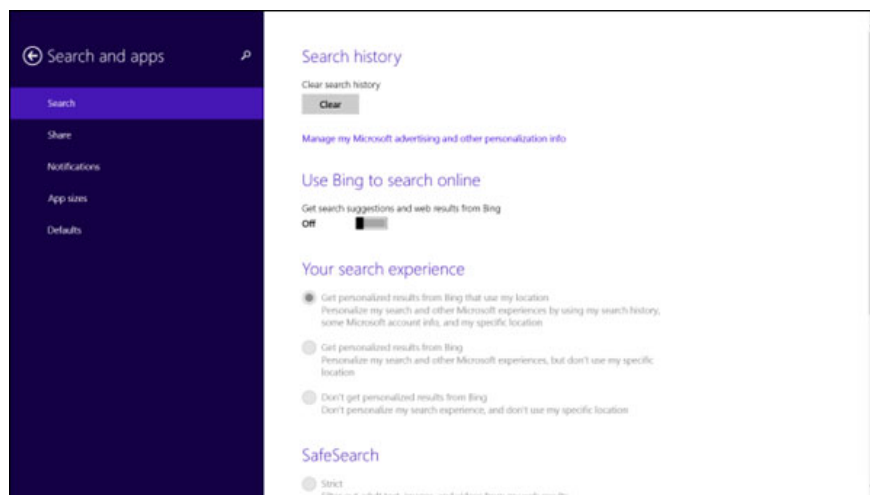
Search and apps

Search

Share

Notifications

App sizes

Defaults

Search history

Clear search history

Clear

Manage my Microsoft advertising and other personalization info

Use Bing to search online

Get search suggestions and web results from Bing

Off

Your search experience

Get personalized results from Bing that use my location
Personalize my search and other Microsoft experiences by using my search history, some Microsoft account info, and my specific location

Get personalized results from Bing
Personalize my search and other Microsoft experiences, but don't use my specific location

Don't get personalized results from Bing
Don't personalize my search experience, and don't use my specific location

SafeSearch

Strict

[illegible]